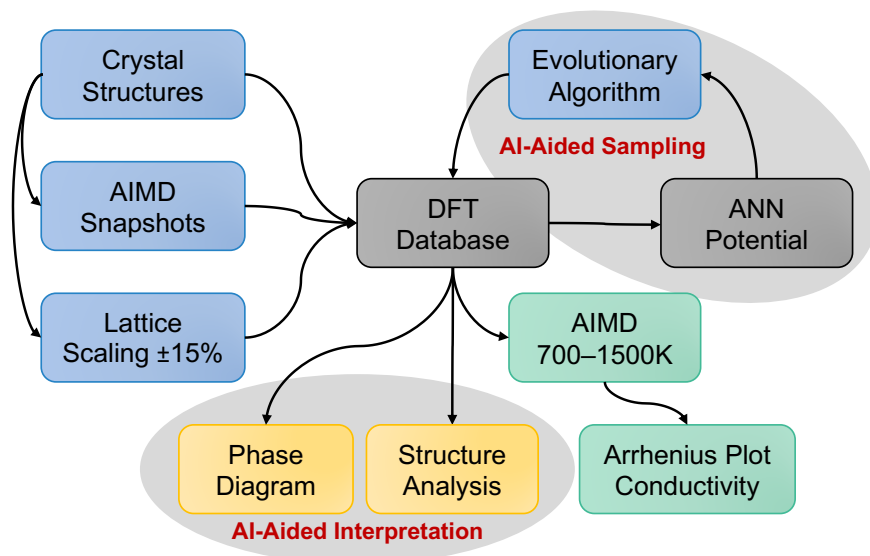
Crystal Structures

AIMD Snapshots

Lattice Scaling ±15%

Evolutionary Algorithm

AI-Aided Sampling

DFT Database

ANN Potential

AIMD 700–1500K

Phase Diagram

Structure Analysis

Arrhenius Plot Conductivity

AI-Aided Interpretation